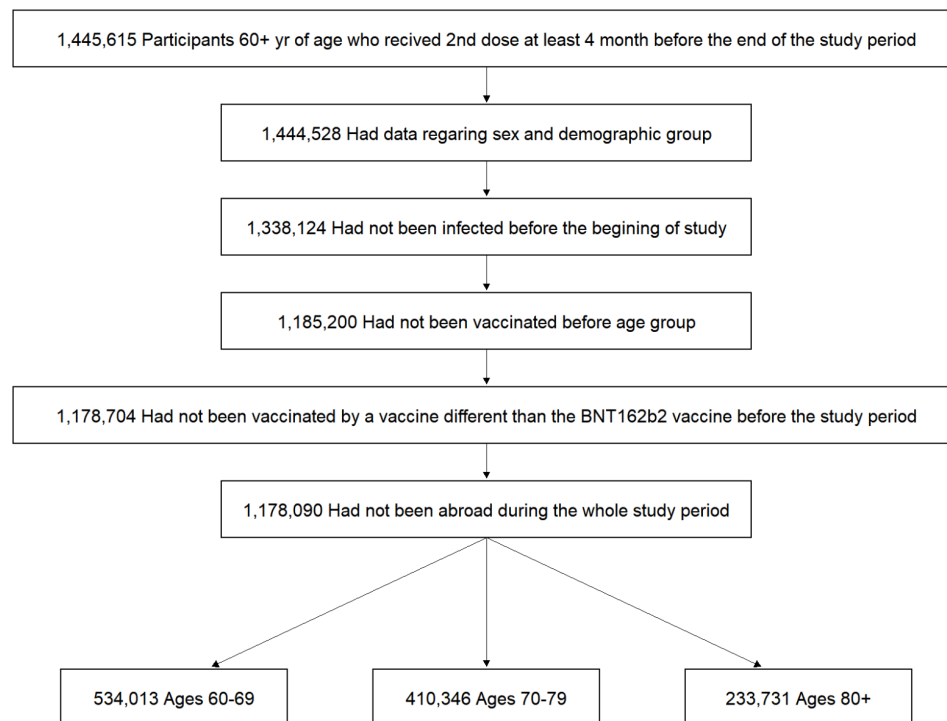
1,445,615 Participants 60+ yr of age who recived 2nd dose at least 4 month before the end of the study period

1,444,528 Had data regaring sex and demographic group

1,338,124 Had not been infected before the begining of study

1,185,200 Had not been vaccinated before age group

1,178,704 Had not been vaccinated by a vaccine different than the BNT162b2 vaccine before the study period

1,178,090 Had not been abroad during the whole study period

534,013 Ages 60-69

410,346 Ages 70-79

233,731 Ages 80+